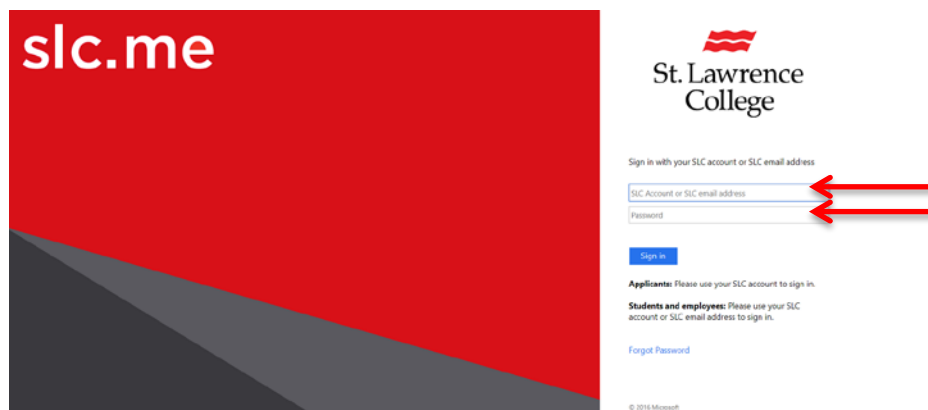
slc.me

St. Lawrence College

Sign in with your SLC account or SLC email address

SLC Account or SLC email address

Password

Sign in

**Applicants:** Please use your SLC account to sign in.

**Students and employees:** Please use your SLC account or SLC email address to sign in.

Forgot Password

© 2016 Microsoft